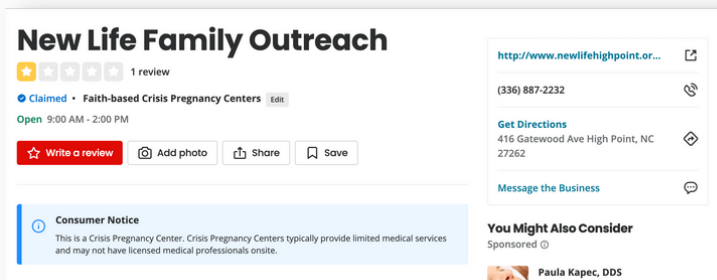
New Life Family Outreach

1 review

Claimed • Faith-based Crisis Pregnancy Centers Edit

Open 9:00 AM - 2:00 PM

Write a review Add photo Share Save

Consumer Notice

This is a Crisis Pregnancy Center. Crisis Pregnancy Centers typically provide limited medical services and may not have licensed medical professionals onsite.

http://www.newlifehighpoint.or...

(336) 887-2232

Get Directions
416 Gatewood Ave High Point, NC 27262

Message the Business

You Might Also Consider

Sponsored

Paula Kapec, DDS